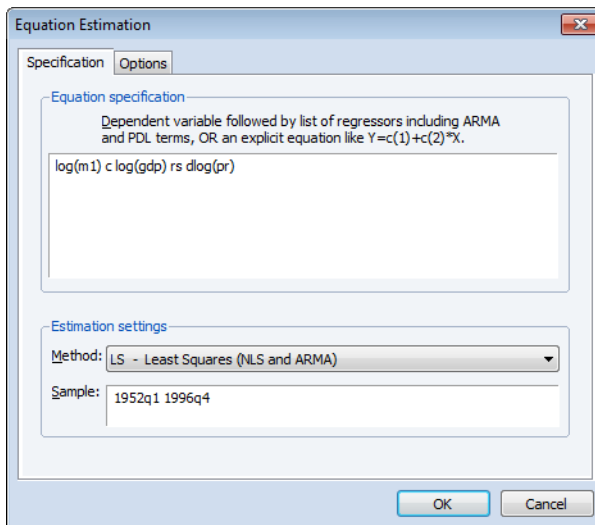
Equation Estimation

Specification | Options

Equation specification

Dependent variable followed by list of regressors including ARMA and PDL terms, OR an explicit equation like Y=c(1)+c(2)*X.

log(m1) c log(gdp) rs dlog(pr)

Estimation settings

Method: LS - Least Squares (NLS and ARMA)

Sample: 1952q1 1996q4

OK

Cancel